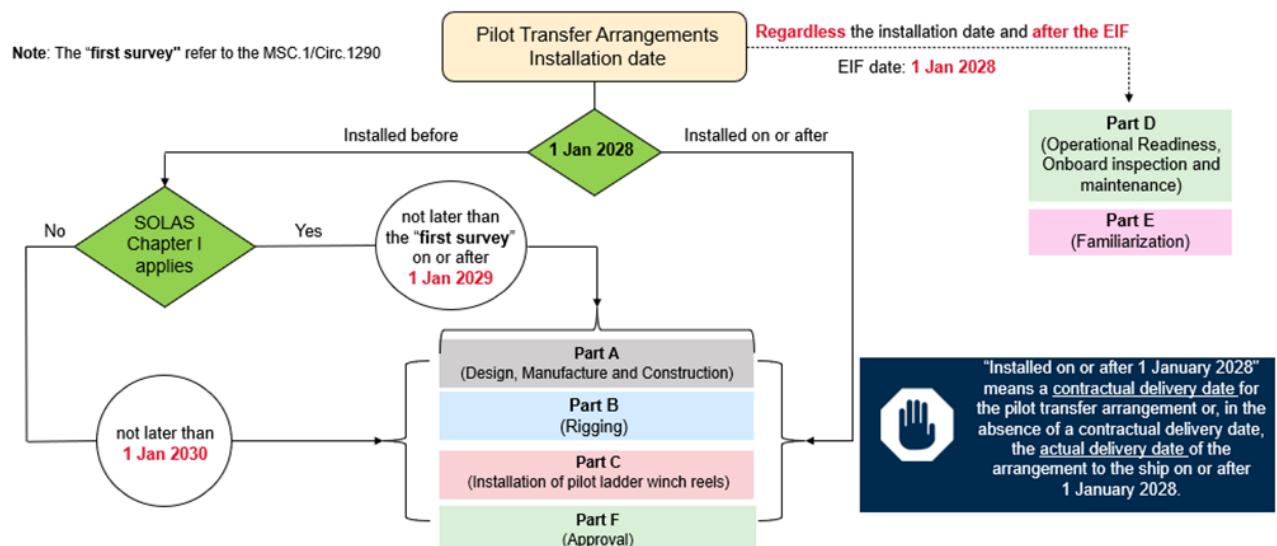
Note: The "first survey" refer to the MSC.1/Circ.1290

Pilot Transfer Arrangements Installation date

Regardless the installation date and after the EIF

EIF date: 1 Jan 2028

Part D
(Operational Readiness, Onboard inspection and maintenance)

Part E
(Familiarization)

Installed before

1 Jan 2028

Installed on or after

No

SOLAS Chapter I applies

Yes

not later than the "first survey" on or after 1 Jan 2029

Part A
(Design, Manufacture and Construction)

Part B
(Rigging)

Part C
(Installation of pilot ladder winch reels)

Part F
(Approval)

not later than 1 Jan 2030

"Installed on or after 1 January 2028" means a contractual delivery date for the pilot transfer arrangement or, in the absence of a contractual delivery date, the actual delivery date of the arrangement to the ship on or after 1 January 2028.